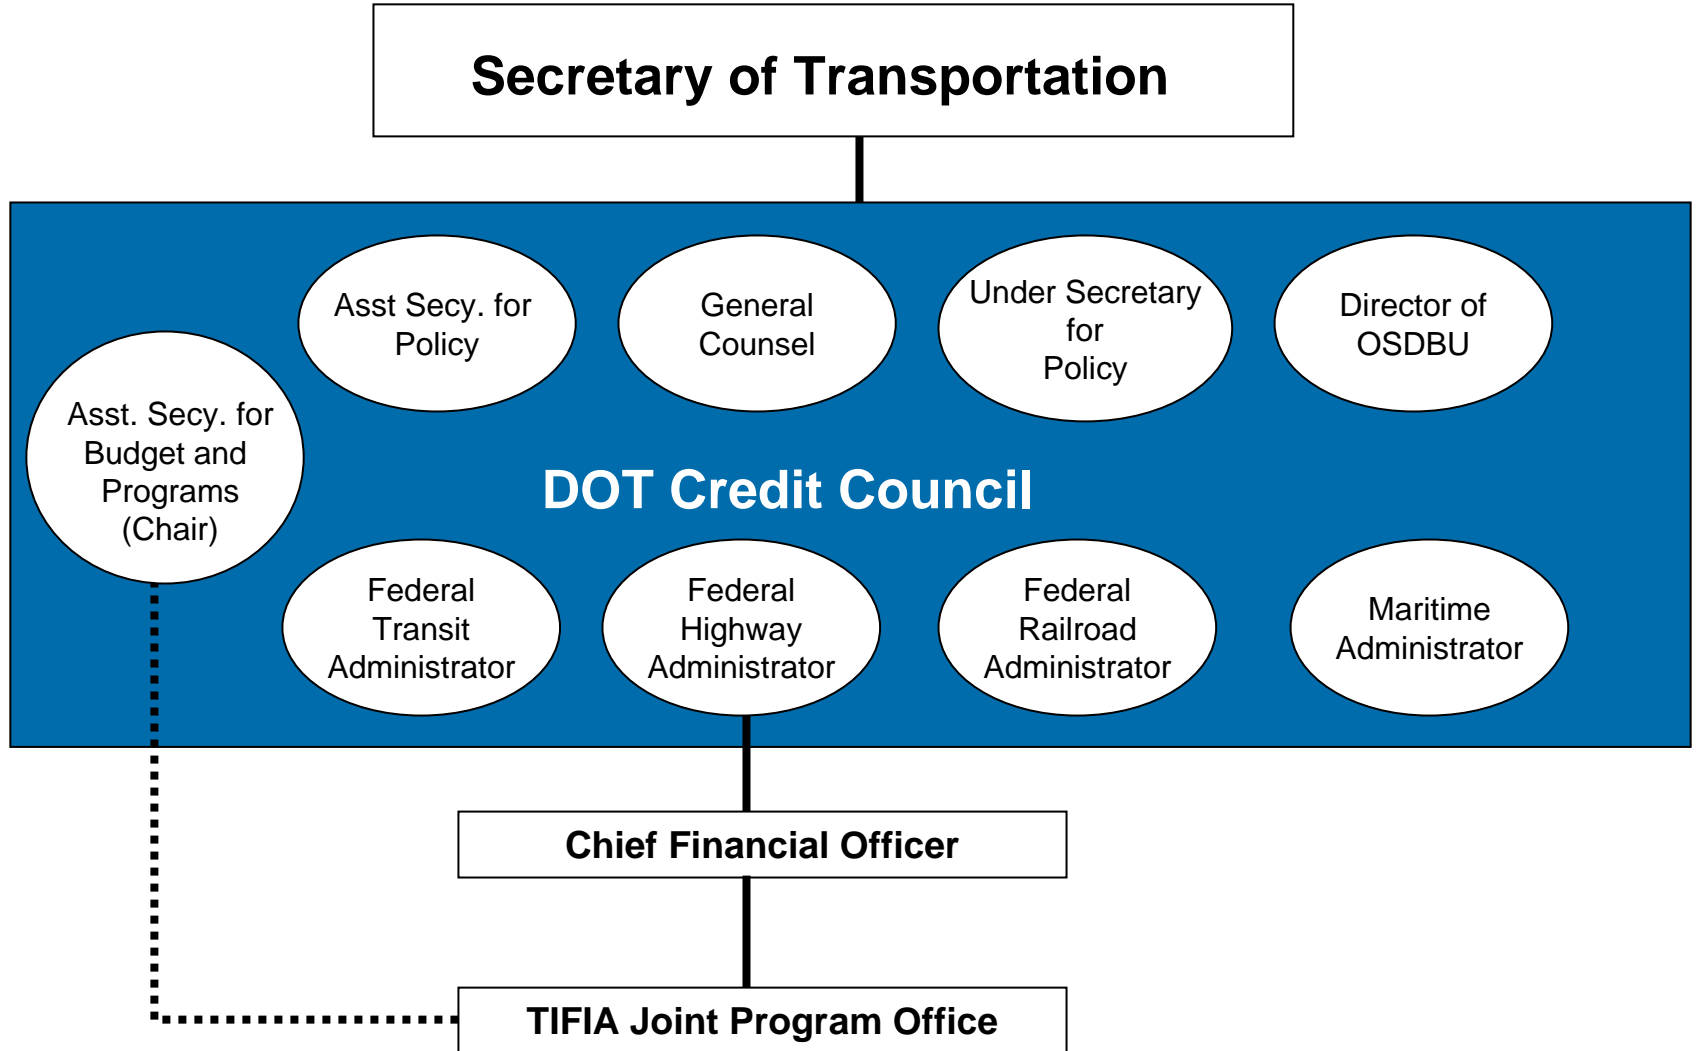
Secretary of Transportation

Asst Secy. for Policy

General Counsel

Under Secretary for Policy

Director of OSDBU

Asst. Secy. for Budget and Programs (Chair)

DOT Credit Council

Federal Transit Administrator

Federal Highway Administrator

Federal Railroad Administrator

Maritime Administrator

Chief Financial Officer

TIFIA Joint Program Office